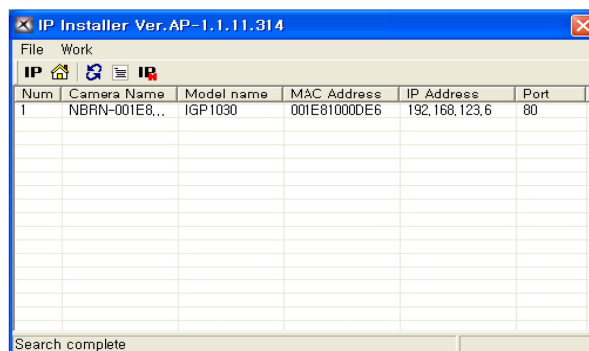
IP Installer Ver.AP-1.1.11.314

File Work

IP IP

| Num | Camera Name | Model name | MAC Address | IP Address | Port |
|---|---|---|---|---|---|
| 1 | NBRN-001E8,.. | IGP1030 | 001E81000DE6 | 192,168,123,6 | 80 |

Search complete